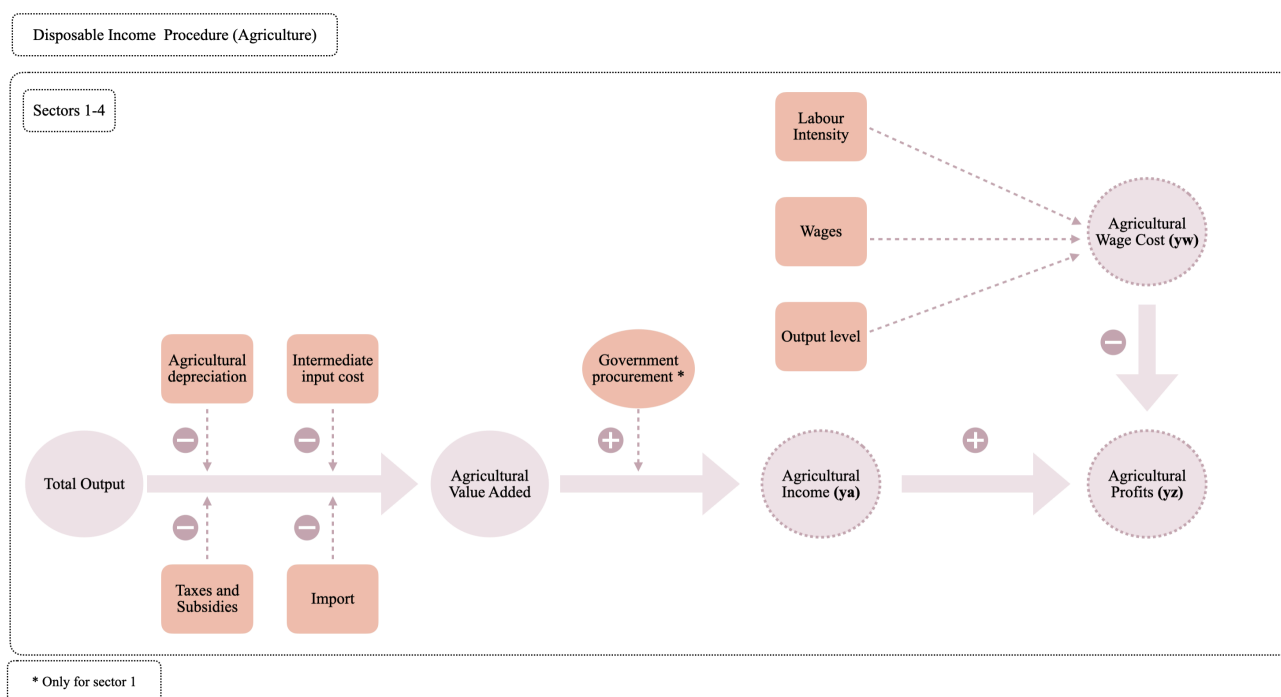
Disposable Income Procedure (Agriculture)

Sectors 1-4

Labour Intensity

Wages

Output level

Agricultural Wage Cost **(yw)**

Agricultural depreciation

Intermediate input cost

Government procurement *

Total Output

Agricultural Value Added

Agricultural Income **(ya)**

Agricultural Profits **(yz)**

Taxes and Subsidies

Import

* Only for sector 1